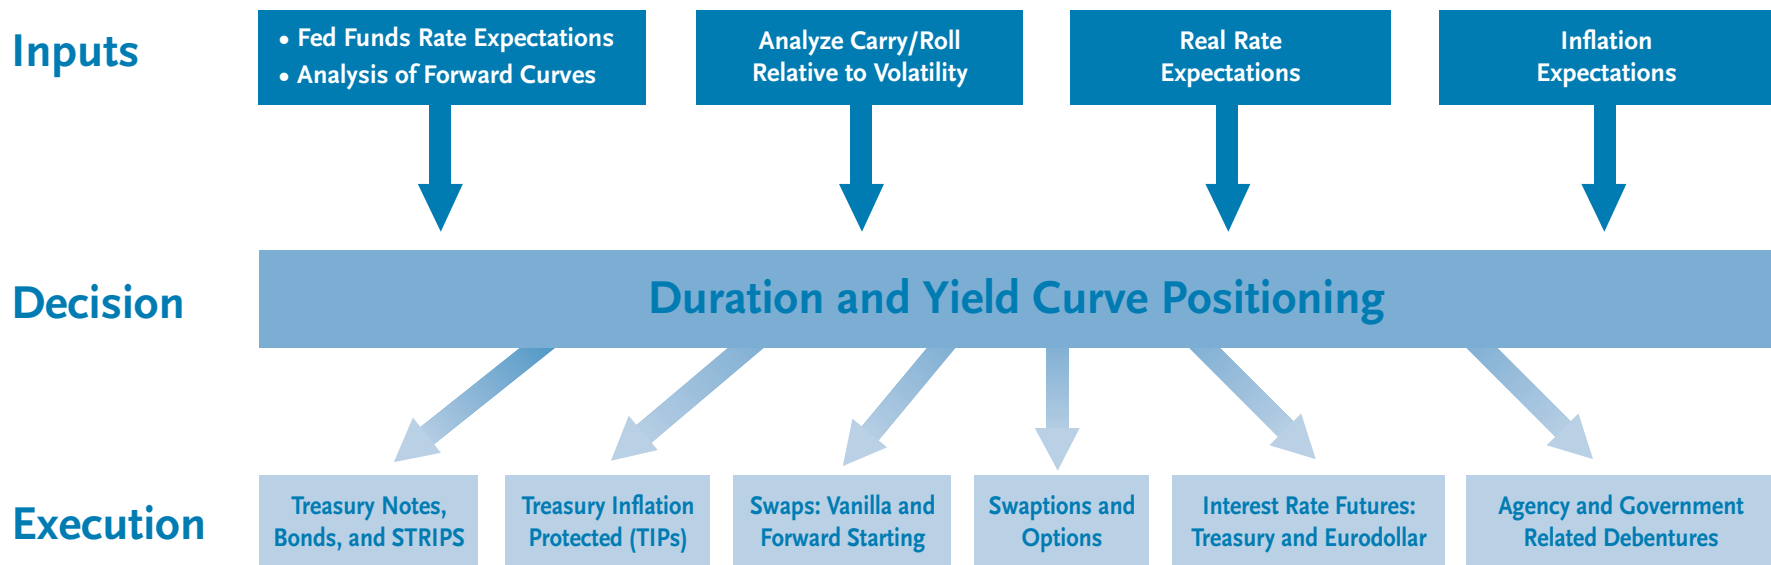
Inputs

• Fed Funds Rate Expectations
• Analysis of Forward Curves

Analyze Carry/Roll Relative to Volatility

Real Rate Expectations

Inflation Expectations

Decision

Duration and Yield Curve Positioning

Execution

Treasury Notes, Bonds, and STRIPS

Treasury Inflation Protected (TIPs)

Swaps: Vanilla and Forward Starting

Swaptions and Options

Interest Rate Futures: Treasury and Eurodollar

Agency and Government Related Debentures